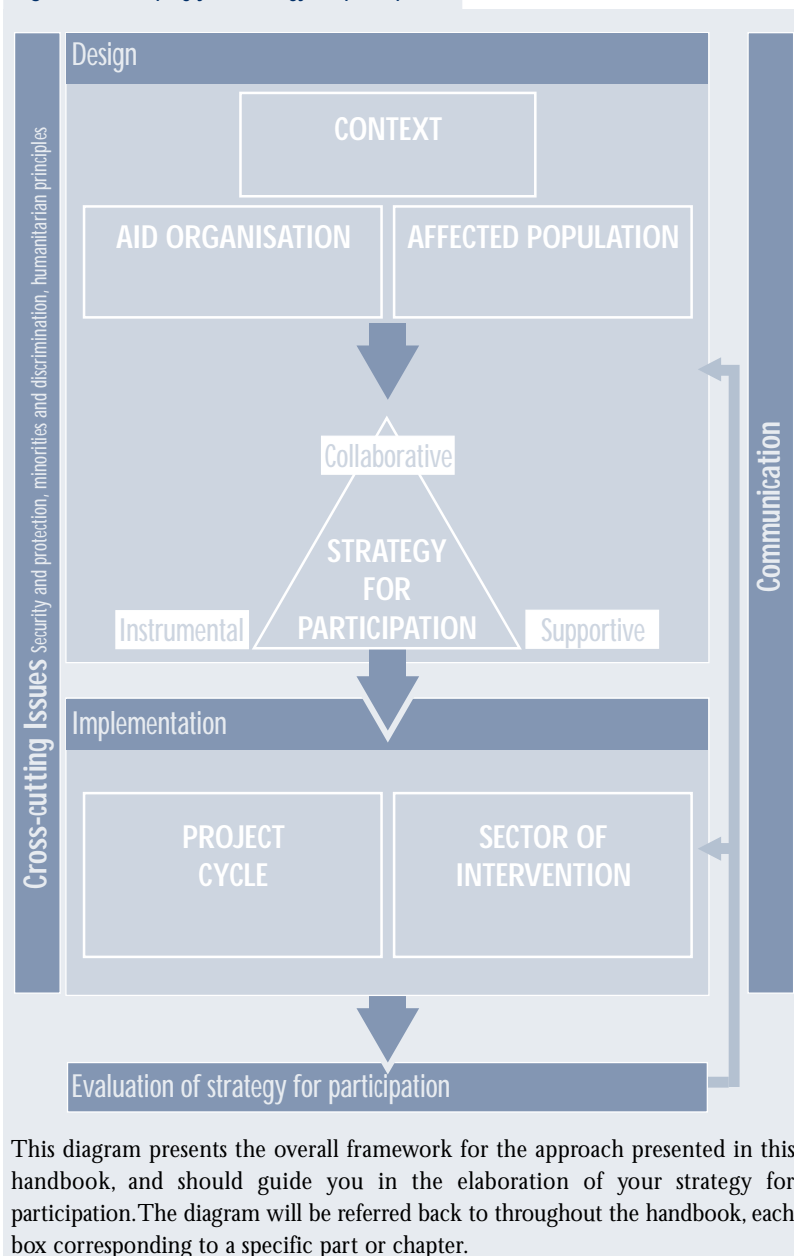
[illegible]

Design

CONTEXT

AID ORGANISATION

AFFECTED POPULATION

Collaborative

STRATEGY FOR PARTICIPATION

Instrumental

Supportive

Implementation

PROJECT CYCLE

SECTOR OF INTERVENTION

Evaluation of strategy for participation

Cross-cutting Issues Security and protection, minorities and discrimination, humanitarian principles

Communication

This diagram presents the overall framework for the approach presented in this handbook, and should guide you in the elaboration of your strategy for participation. The diagram will be referred back to throughout the handbook, each box corresponding to a specific part or chapter.